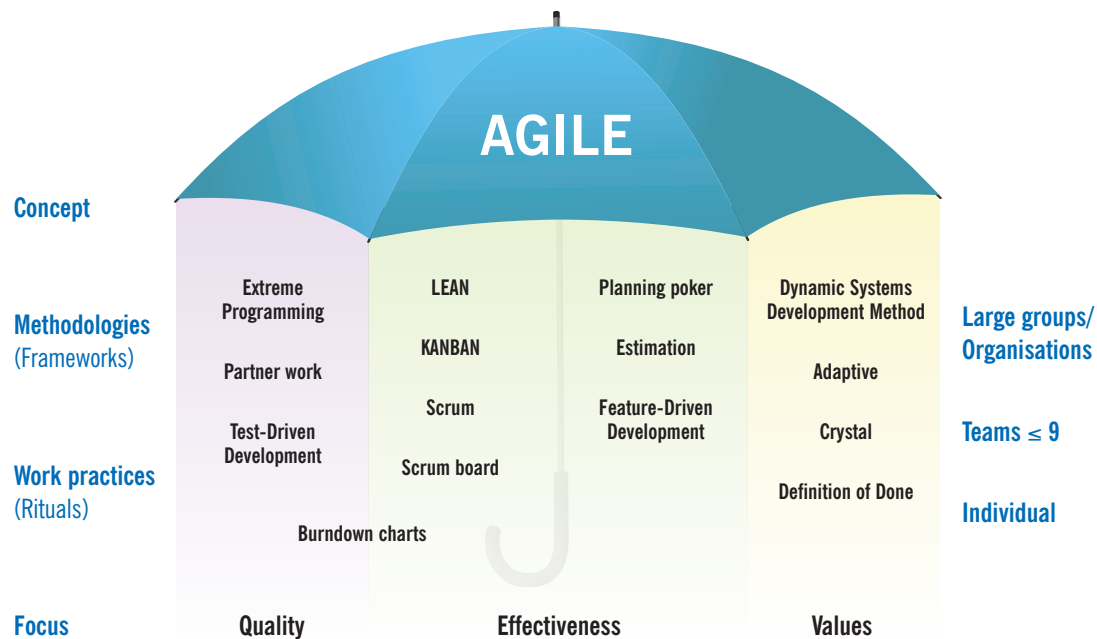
AGILE

Concept

Methodologies
(Frameworks)

Work practices
(Rituals)

Focus

Extreme Programming

Partner work

Test-Driven Development

Burndown charts

Quality

LEAN

KANBAN

Scrum

Scrum board

Planning poker

Estimation

Feature-Driven Development

Effectiveness

Dynamic Systems Development Method

Adaptive

Crystal

Definition of Done

Values

Large groups/
Organisations

Teams $\leq 9$

Individual